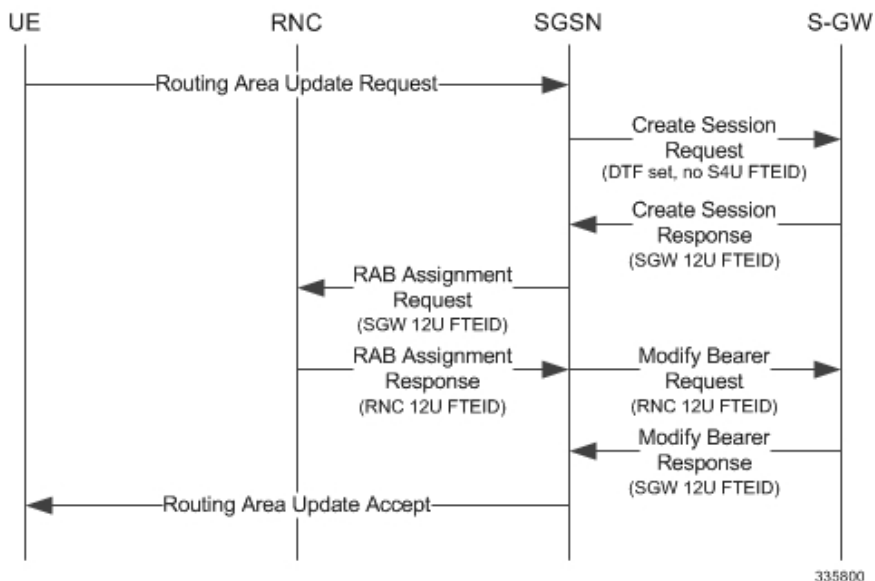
UE

RNC

SGSN

S-GW

Routing Area Update Request

Create Session Request (DTF set, no S4U FTEID)

Create Session Response (SGW 12U FTEID)

RAB Assignment Request (SGW 12U FTEID)

RAB Assignment Response (RNC 12U FTEID)

Modify Bearer Request (RNC 12U FTEID)

Modify Bearer Response (SGW 12U FTEID)

Routing Area Update Accept

335800